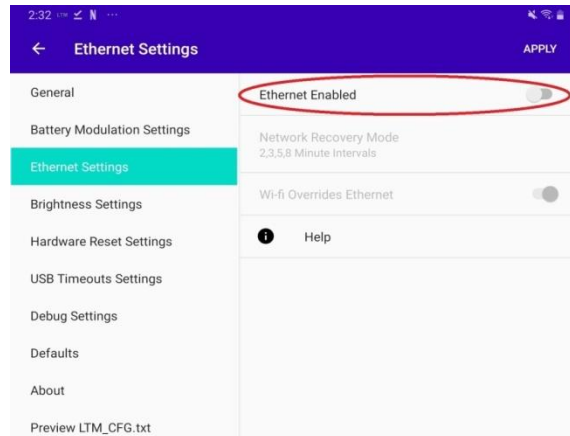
2:32

Ethernet Settings

APPLY

General

Battery Modulation Settings

Ethernet Settings

Brightness Settings

Hardware Reset Settings

USB Timeouts Settings

Debug Settings

Defaults

About

Preview LTM_CFG.txt

Ethernet Enabled

Network Recovery Mode
2,3,5,8 Minute Intervals

Wi-fi Overrides Ethernet

Help